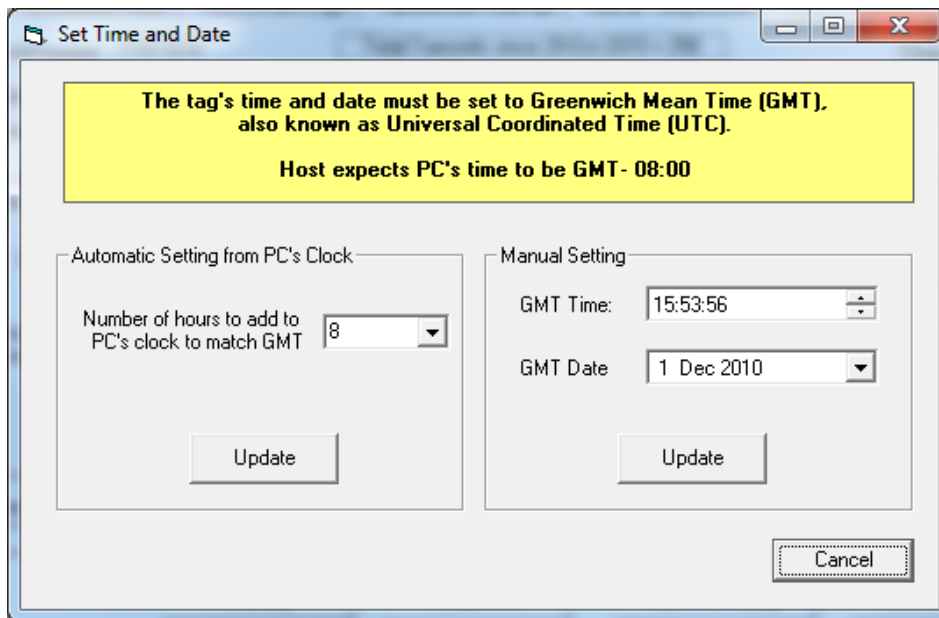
Set Time and Date

The tag's time and date must be set to Greenwich Mean Time (GMT), also known as Universal Coordinated Time (UTC).

Host expects PC's time to be GMT- 08:00

Automatic Setting from PC's Clock

Number of hours to add to PC's clock to match GMT

8

Update

Manual Setting

GMT Time:

15:53:56

GMT Date

1 Dec 2010

Update

Cancel